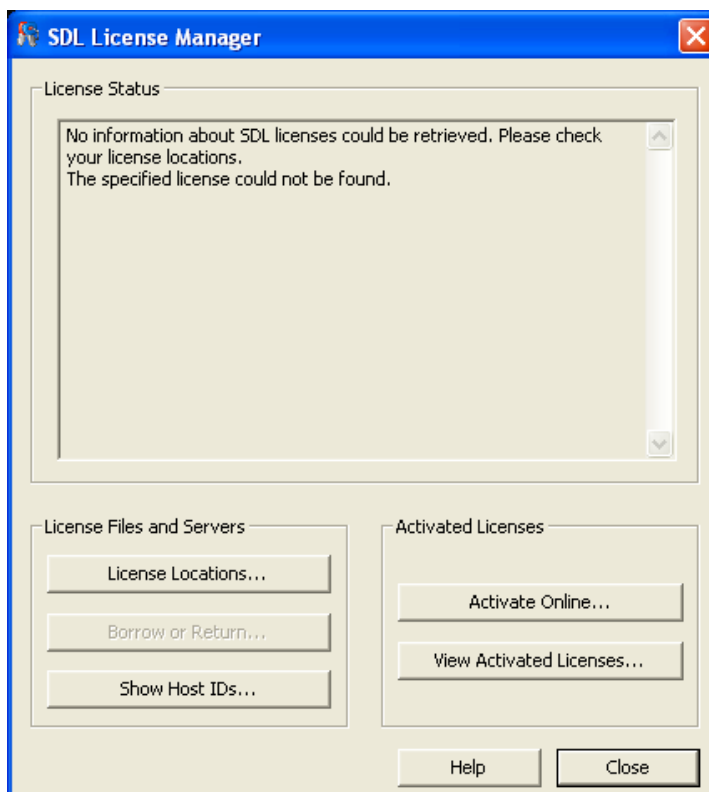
SDL License Manager

License Status

No information about SDL licenses could be retrieved. Please check your license locations.
The specified license could not be found.

License Files and Servers

License Locations...

Borrow or Return...

Show Host IDs...

Activated Licenses

Activate Online...

View Activated Licenses...

Help

Close